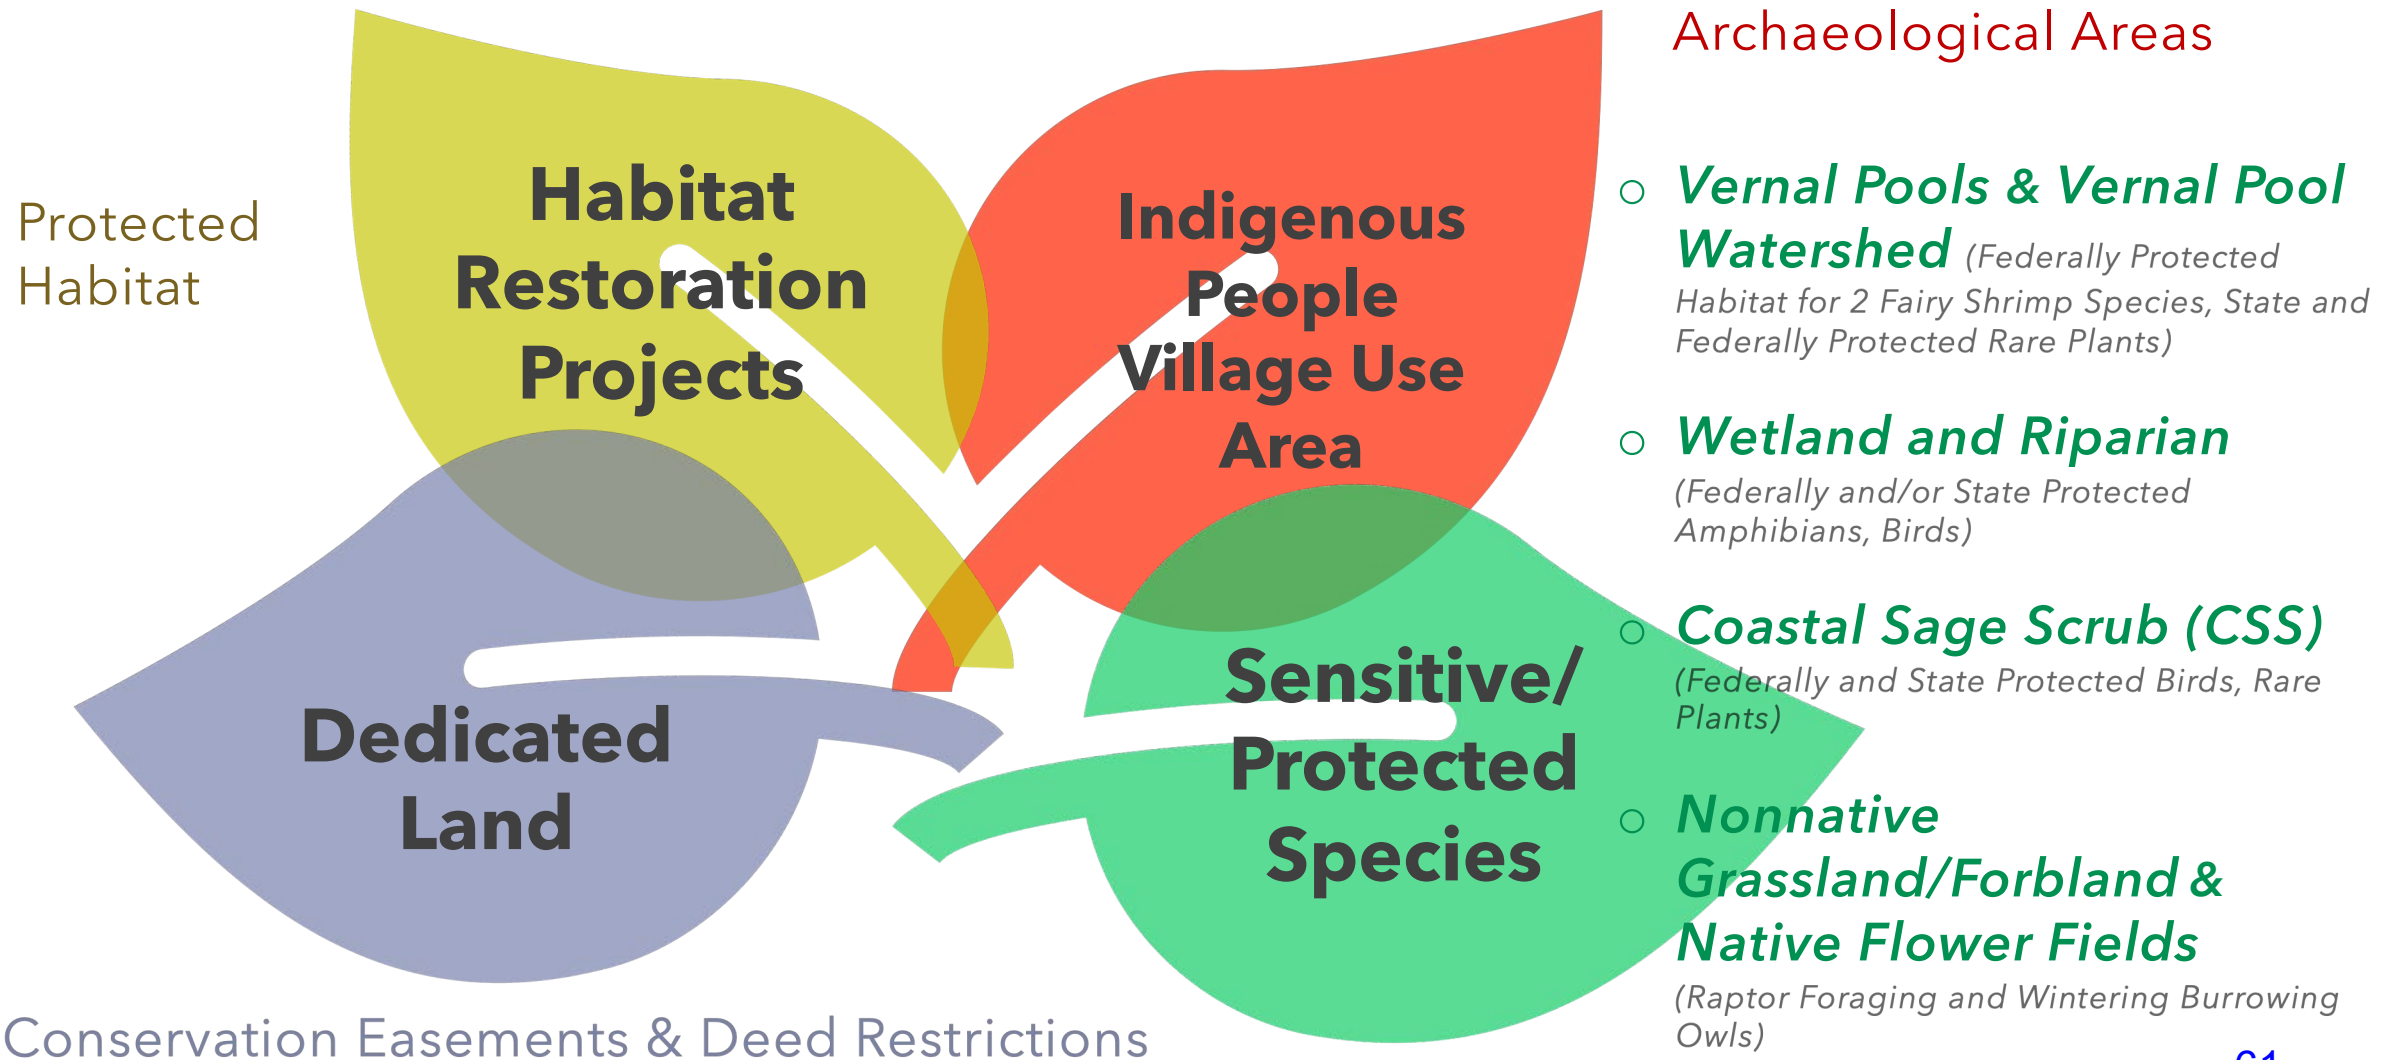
Archaeological Areas

Protected Habitat

Habitat Restoration Projects

Indigenous People Village Use Area

Dedicated Land

Sensitive/ Protected Species

○ Vernal Pools & Vernal Pool Watershed (Federally Protected Habitat for 2 Fairy Shrimp Species, State and Federally Protected Rare Plants)

○ Wetland and Riparian (Federally and/or State Protected Amphibians, Birds)

○ Coastal Sage Scrub (CSS) (Federally and State Protected Birds, Rare Plants)

○ Nonnative Grassland/Forbland & Native Flower Fields (Raptor Foraging and Wintering Burrowing Owls)

Conservation Easements & Deed Restrictions

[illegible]